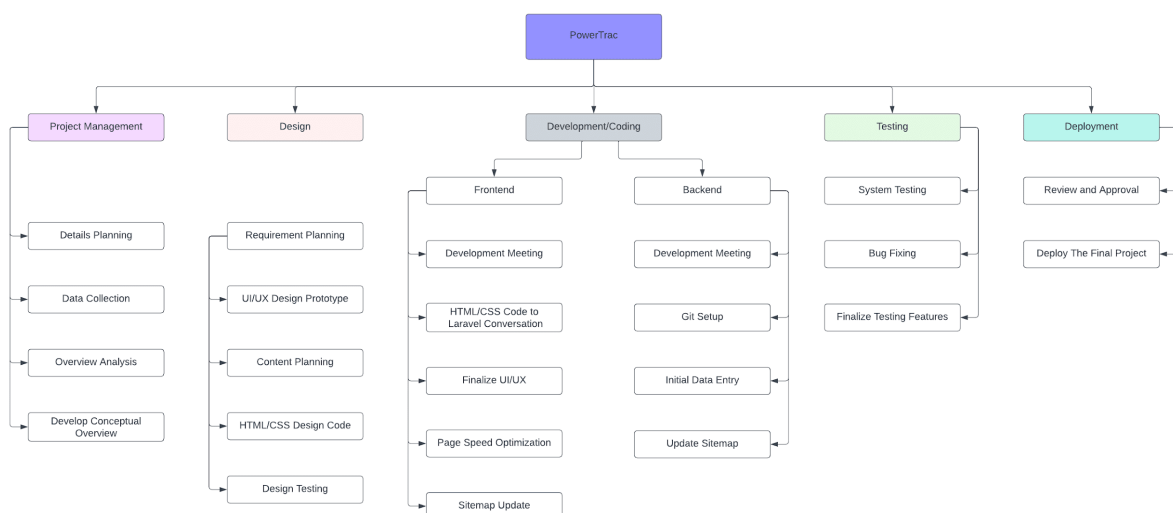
PowerTrac

Project Management

Details Planning

Data Collection

Overview Analysis

Develop Conceptual Overview

Design

Requirement Planning

UI/UX Design Prototype

Content Planning

HTML/CSS Design Code

Design Testing

Development/Coding

Frontend

Development Meeting

HTML/CSS Code to Laravel Conversation

Finalize UI/UX

Page Speed Optimization

Sitemap Update

Backend

Development Meeting

Git Setup

Initial Data Entry

Update Sitemap

Testing

System Testing

Bug Fixing

Finalize Testing Features

Deployment

Review and Approval

Deploy The Final Project